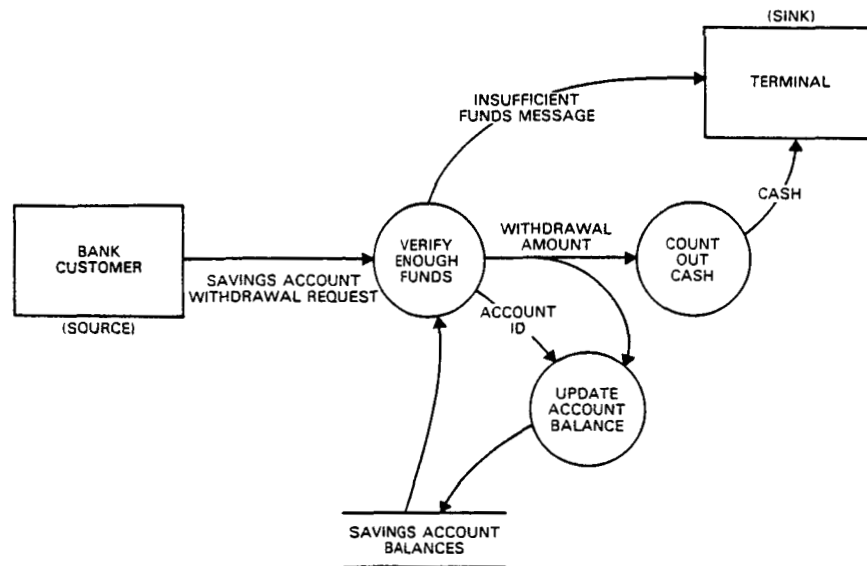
(SINK)

TERMINAL

INSUFFICIENT FUNDS MESSAGE

CASH

BANK CUSTOMER

(SOURCE)

SAVINGS ACCOUNT WITHDRAWAL REQUEST

VERIFY ENOUGH FUNDS

WITHDRAWAL AMOUNT

COUNT OUT CASH

ACCOUNT ID

UPDATE ACCOUNT BALANCE

SAVINGS ACCOUNT BALANCES